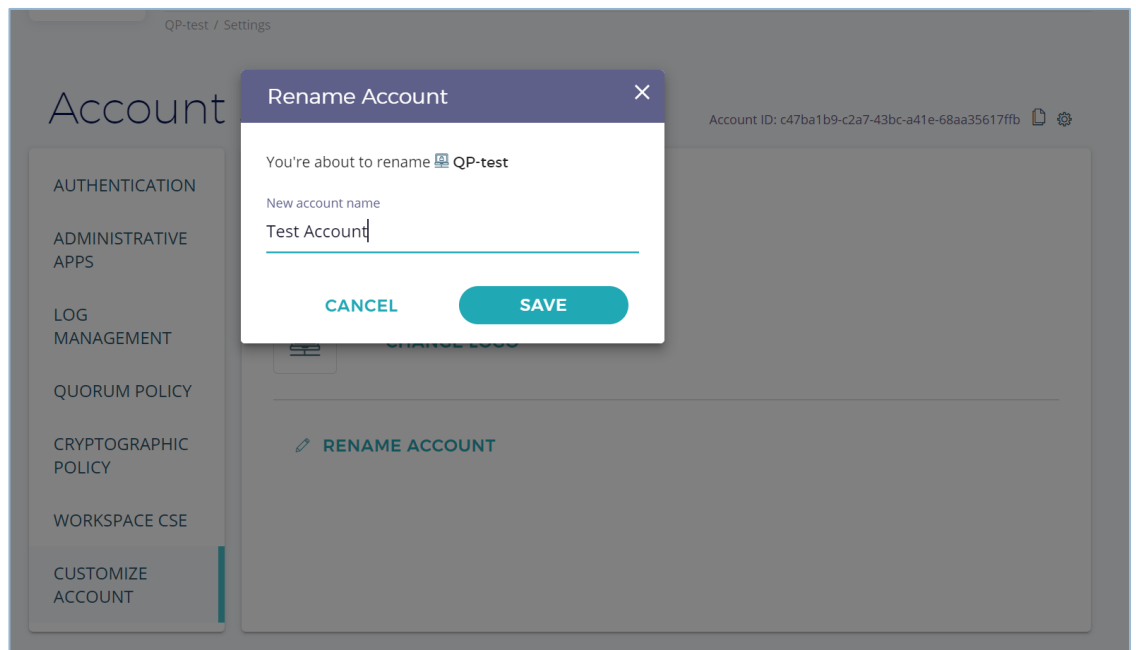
QP-test / Settings

Account

Account ID: c47ba1b9-c2a7-43bc-a41e-68aa35617ffb

AUTHENTICATION

ADMINISTRATIVE APPS

LOG MANAGEMENT

QUORUM POLICY

CRYPTOGRAPHIC POLICY

WORKSPACE CSE

CUSTOMIZE ACCOUNT

Rename Account

×

You're about to rename QP-test

New account name

Test Account

CANCEL

SAVE

CHANGE LOGO

RENAME ACCOUNT